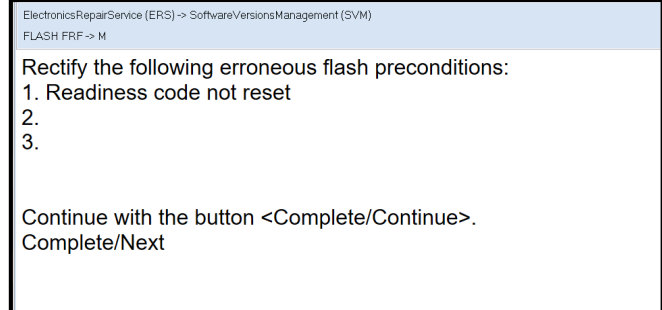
ElectronicsRepairService (ERS) -> SoftwareVersionsManagement (SVM)
FLASH FRF -> M

Rectify the following erroneous flash preconditions:
1. Readiness code not reset
2.
3.

Continue with the button <Complete/Continue>.
Complete/Next